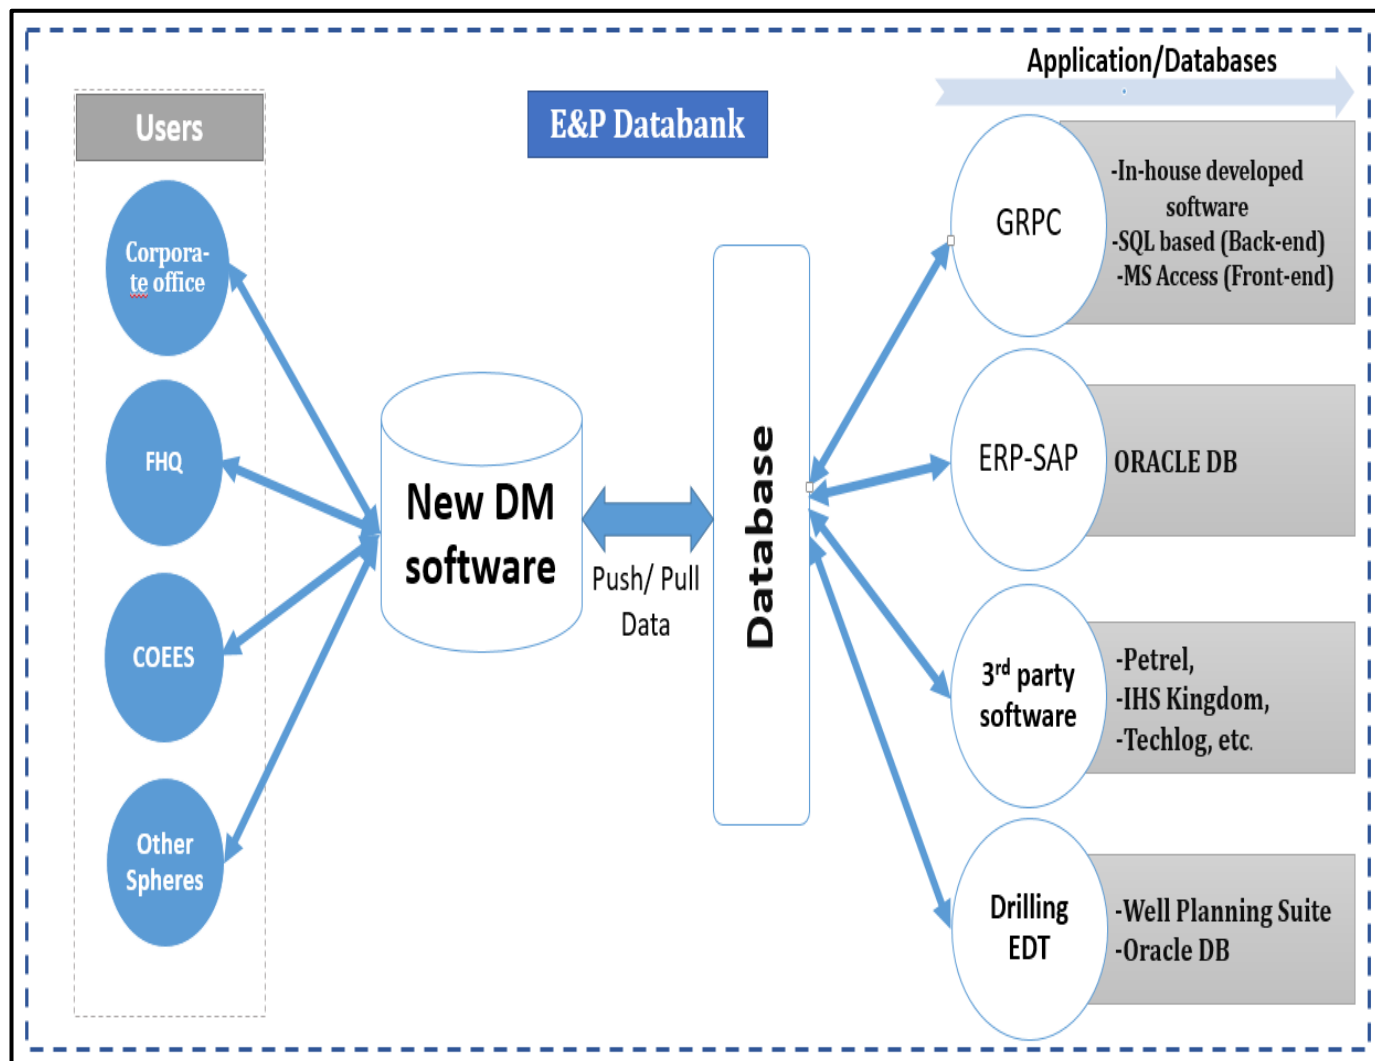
Users

E&P Databank

Application/Databases

Corporate office

FHQ

COEES

Other Spheres

New DM software

Push/ Pull Data

Database

GRPC

-In-house developed software
-SQL based (Back-end)
-MS Access (Front-end)

ERP-SAP

ORACLE DB

3$^{rd}$ party software

-Petrel,
-IHS Kingdom,
-Techlog, etc.

Drilling EDT

-Well Planning Suite
-Oracle DB